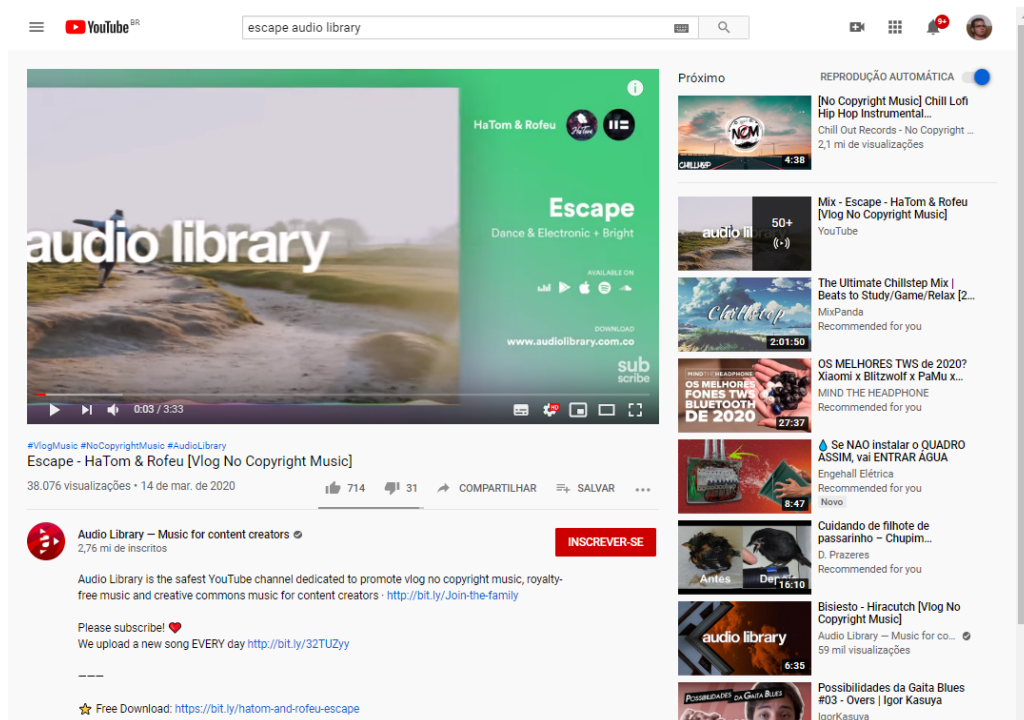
YouTube BR
escape audio library
9+

HaTom & Rofeu
audio library
Escape
Dance & Electronic + Bright
AVAILABLE ON
DOWNLOAD
www.audiolibrary.com.co
sub scribe
0:03 / 3:33

#VlogMusic #NoCopyrightMusic #AudioLibrary
Escape - HaTom & Rofeu [Vlog No Copyright Music]
38.076 visualizações • 14 de mar. de 2020
714 31 COMPARTILHAR SALVAR

Audio Library — Music for content creators
2,76 mi de inscritos
INSCREVER-SE

Audio Library is the safest YouTube channel dedicated to promote vlog no copyright music, royalty-free music and creative commons music for content creators · http://bit.ly/Join-the-family

Please subscribe!
We upload a new song EVERY day http://bit.ly/32TUZyy

———

Free Download: https://bit.ly/hatom-and-rofeu-escape

Próximo
REPRODUÇÃO AUTOMÁTICA

[No Copyright Music] Chill Lofi Hip Hop Instrumental...
Chill Out Records - No Copyright ...
2,1 mi de visualizações
4:38

Mix - Escape - HaTom & Rofeu [Vlog No Copyright Music]
YouTube
50+

The Ultimate Chillstep Mix | Beats to Study/Game/Relax [2...
MixPanda
Recommended for you
2:01:50

OS MELHORES TWS de 2020? Xiaomi x Blitzwolf x PaMu x...
MIND THE HEADPHONE
Recommended for you
OS MELHORES FONES TWS BLUETOOTH DE 2020
27:37

Se NAO instalar o QUADRO ASSIM, vai ENTRAR ÁGUA
Engehall Elétrica
Recommended for you
Novo
8:47

Cuidando de filhote de passarinho – Chupim...
D. Prazeres
Recommended for you
Antes Dep
16:10

Bisiesto - Hiracutch [Vlog No Copyright Music]
Audio Library — Music for co...
59 mil visualizações
audio library
6:35

Possibilidades da Gaita Blues #03 - Overs | Igor Kasuya
IgorKasuya